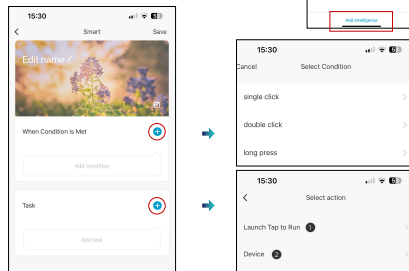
15:30

Smart

Save

Edit name

When Condition is Met

Add condition

Task

Add task

Add Intelligence

15:30

Cancel

Select Condition

single click

double click

long press

15:30

Select action

Launch Tap to Run 1

Device 2